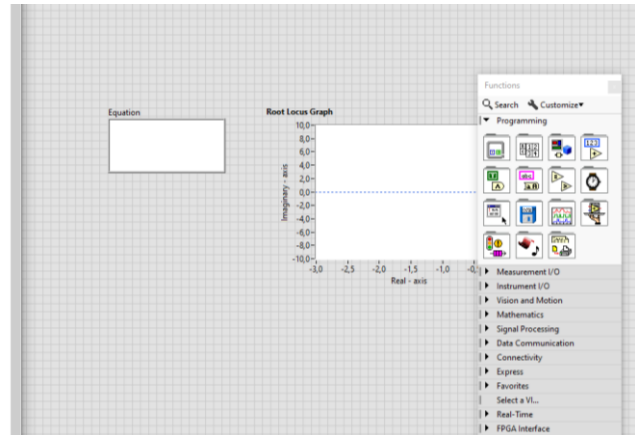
Equation

Root Locus Graph

10,0-
8,0-
6,0-
4,0-
2,0-
0,0-
-2,0-
-4,0-
-6,0-
-8,0-
-10,0-

Imaginary - axis

-3,0 -2,5 -2,0 -1,5 -1,0 -0,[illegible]

Real - axis

Functions

Search Customize

Programming

Measurement I/O
Instrument I/O
Vision and Motion
Mathematics
Signal Processing
Data Communication
Connectivity
Express
Favorites
Select a VI...
Real-Time
FPGA Interface